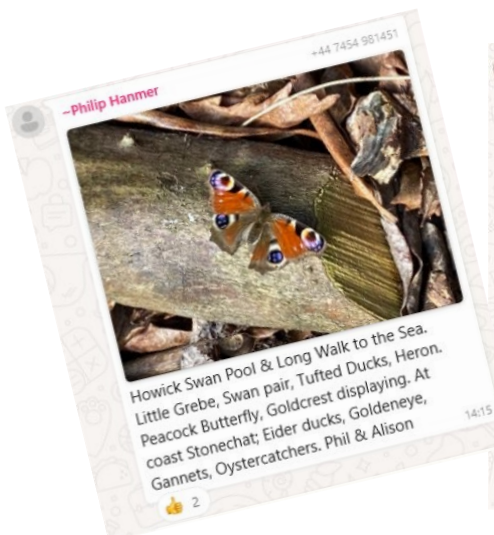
~Philip Hanmer
+44 7454 981451

Howick Swan Pool & Long Walk to the Sea. Little Grebe, Swan pair, Tufted Ducks, Heron. Peacock Butterfly, Goldcrest displaying. At coast Stonechat; Eider ducks, Goldeneye, Gannets, Oystercatchers. Phil & Alison
14:15

👍 2